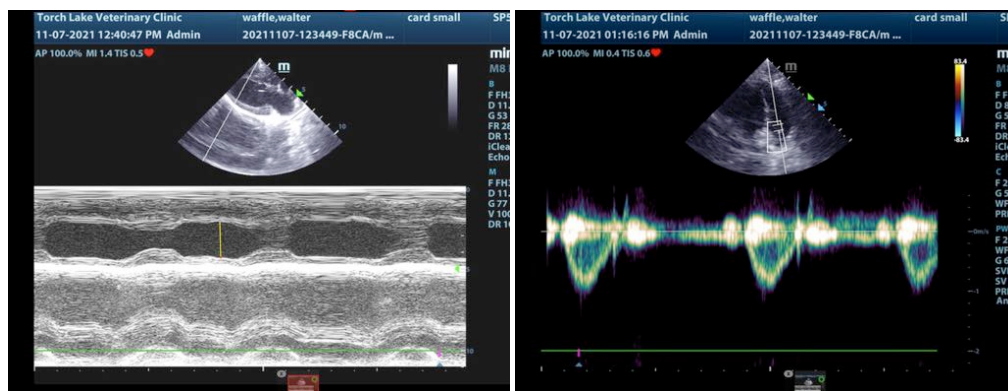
Torch Lake Veterinary Clinic
waffle,walter
card small
SP5
11-07-2021 12:40:47 PM Admin
20211107-123449-F8CA/m ...
AP 100.0% MI 1.4 TIS 0.5
mi
M8
m
B
F FH
D 11.
G 53
FR 28
DR 1
iClea
Echo
M
F FH
D 11
G 77
V 100
DR 1

Torch Lake Veterinary Clinic
waffle,walter
card small
S
11-07-2021 01:16:16 PM Admin
20211107-123449-F8CA/m ...
AP 100.0% MI 0.4 TIS 0.6
m
M
m
83.4
-83.4
B
F F
D 8
G 5
FR
DR
iCle
Ech
C
F 2
G 5
WF
PR
PW
F 2
WF
G 6
SV
SV
PR
An
-0m/s
-1
-2